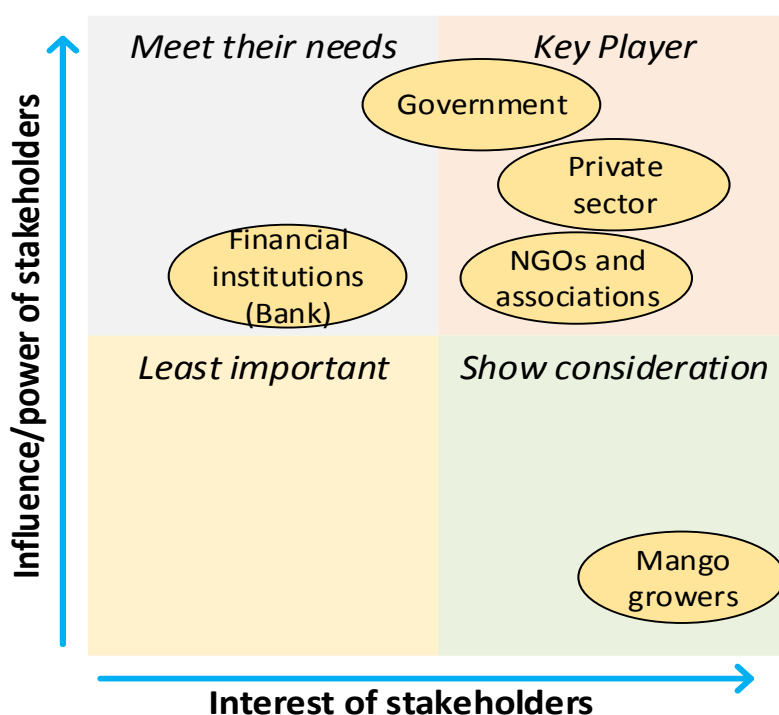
Influence/power of stakeholders

Meet their needs

Key Player

Government

Private sector

Financial institutions (Bank)

NGOs and associations

Least important

Show consideration

Mango growers

Interest of stakeholders